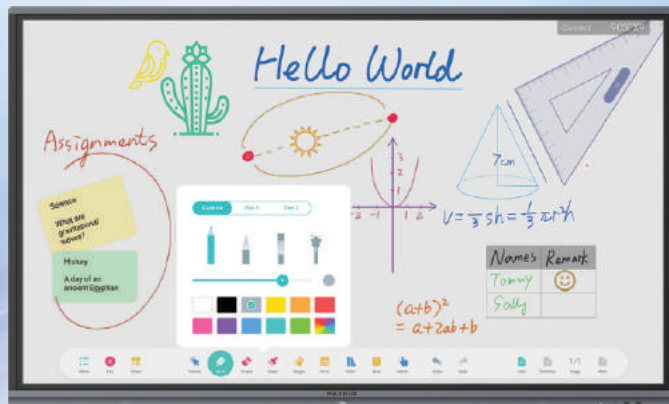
Hello World

Assignments

Science
What are gravitational waves?

History
A day of an ancient Egyptian

7cm

$V=\frac{1}{3}sh=\frac{1}{3}\pi r^2h$

3
2
1
-2 -1 0 1 2
-1

| Names | Remark |
|---|---|
| Tommy | ☺ |
| Sally | |

$(a+b)^2$
$=a^2+2ab+b^2$

Connect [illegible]

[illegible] Pen 1 Pen 2